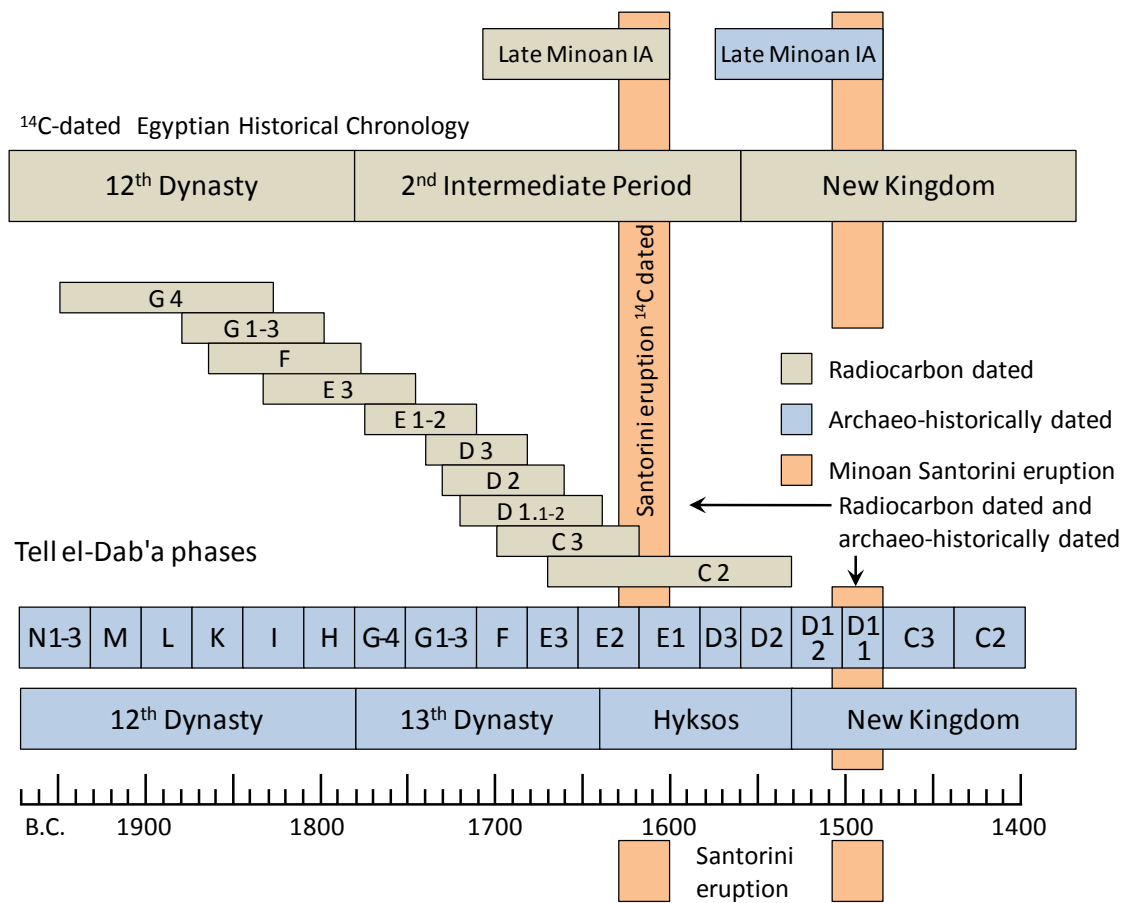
Late Minoan IA

Late Minoan IA

$^{14}$C-dated Egyptian Historical Chronology

| 12$^{th}$ Dynasty | 2$^{nd}$ Intermediate Period | New Kingdom |
|---|---|---|

Santorini eruption $^{14}$C dated

G 4
G 1-3
F
E 3
E 1-2
D 3
D 2
D 1.1-2
C 3
C 2

Radiocarbon dated
Archaeo-historically dated
Minoan Santorini eruption
Radiocarbon dated and archaeo-historically dated

Tell el-Dab'a phases

| N1-3 | M | L | K | I | H | G-4 | G1-3 | F | E3 | E2 | E1 | D3 | D2 | D1 2 | D1 1 | C3 | C2 |
|---|---|---|---|---|---|---|---|---|---|---|---|---|---|---|---|---|---|

| 12$^{th}$ Dynasty | 13$^{th}$ Dynasty | Hyksos | New Kingdom |
|---|---|---|---|

B.C. 1900 1800 1700 1600 1500 1400

Santorini eruption